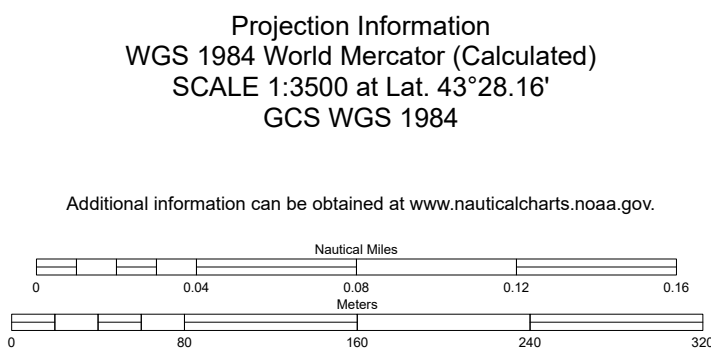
Projection Information
WGS 1984 World Mercator (Calculated)
SCALE 1:3500 at Lat. 43°28.16'
GCS WGS 1984

Additional information can be obtained at www.nauticalcharts.noaa.gov.

Nautical Miles
0 0.04 0.08 0.12 0.16
Meters
0 80 160 240 320